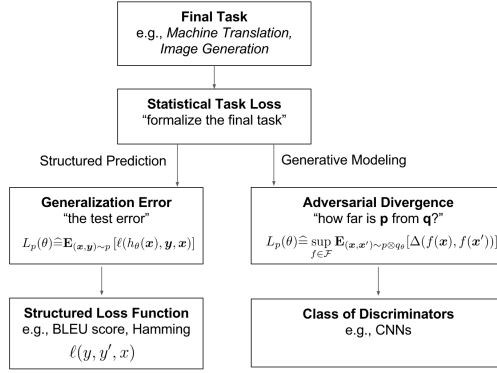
**Final Task**
e.g., *Machine Translation, Image Generation*

**Statistical Task Loss**
"formalize the final task"

Structured Prediction

Generative Modeling

**Generalization Error**
"the test error"
$L_p(\theta) \hat{=} \mathbf{E}_{(\boldsymbol{x},\boldsymbol{y})\sim p}[\ell(h_\theta(\boldsymbol{x}), \boldsymbol{y}, \boldsymbol{x})]$

**Adversarial Divergence**
"how far is **p** from **q**?"
$L_p(\theta) \hat{=} \sup_{f\in\mathcal{F}} \mathbf{E}_{(\boldsymbol{x},\boldsymbol{x}')\sim p\otimes q_\theta}[\Delta(f(\boldsymbol{x}), f(\boldsymbol{x}'))]$

**Structured Loss Function**
e.g., BLEU score, Hamming
$\ell(y, y', x)$

**Class of Discriminators**
e.g., CNNs